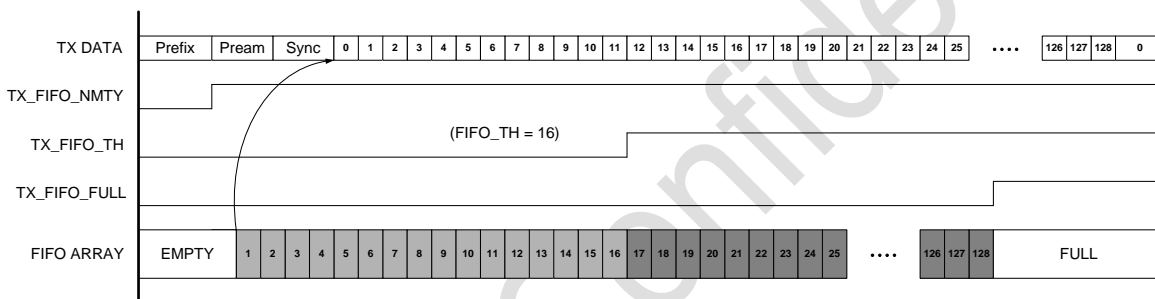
TX DATA | Prefix | Pream | Sync | 0 | 1 | 2 | 3 | 4 | 5 | 6 | 7 | 8 | 9 | 10 | 11 | 12 | 13 | 14 | 15 | 16 | 17 | 18 | 19 | 20 | 21 | 22 | 23 | 24 | 25 | .... | 126 | 127 | 128 | 0

TX_FIFO_NMTY

TX_FIFO_TH

(FIFO_TH = 16)

TX_FIFO_FULL

FIFO ARRAY | EMPTY | 1 | 2 | 3 | 4 | 5 | 6 | 7 | 8 | 9 | 10 | 11 | 12 | 13 | 14 | 15 | 16 | 17 | 18 | 19 | 20 | 21 | 22 | 23 | 24 | 25 | .... | 126 | 127 | 128 | FULL